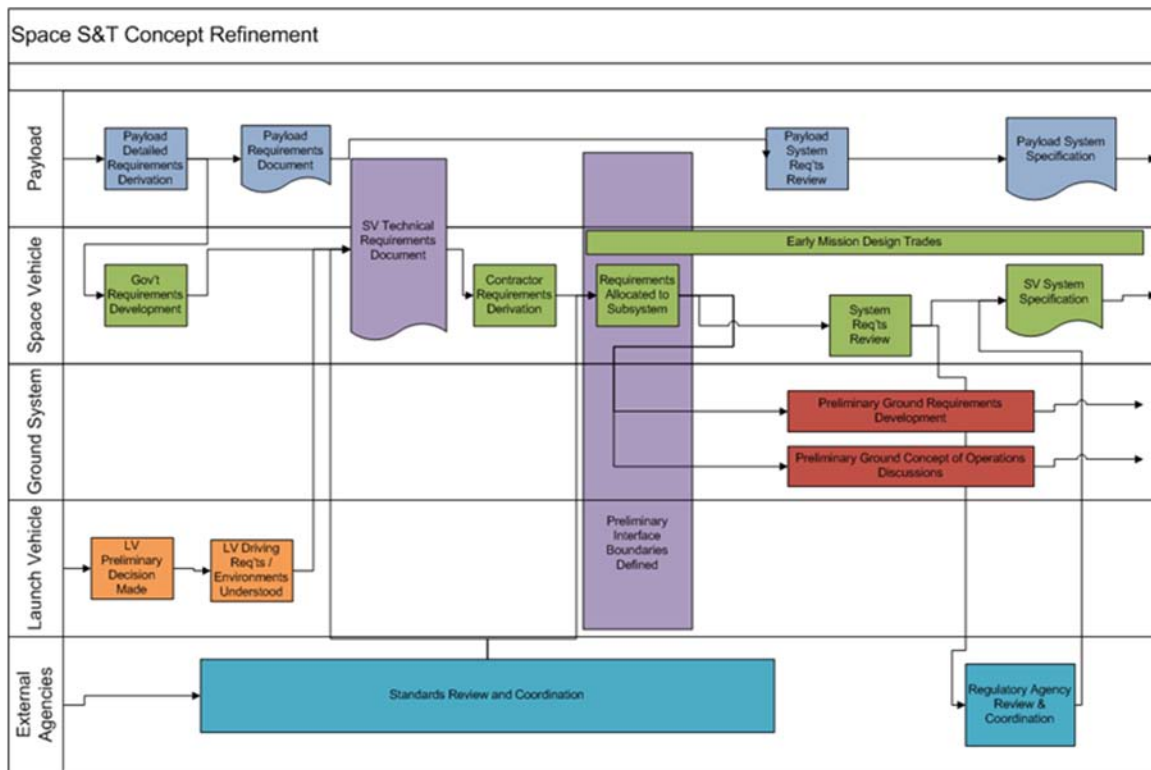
Space S&T Concept Refinement

Payload

Payload Detailed Requirements Derivation

Payload Requirements Document

Payload System Req'ts Review

Payload System Specification

Space Vehicle

SV Technical Requirements Document

Early Mission Design Trades

Gov't Requirements Development

Contractor Requirements Derivation

Requirements Allocated to Subsystem

System Req'ts Review

SV System Specification

Ground System

Preliminary Ground Requirements Development

Preliminary Ground Concept of Operations Discussions

Launch Vehicle

LV Preliminary Decision Made

LV Driving Req'ts / Environments Understood

Preliminary Interface Boundaries Defined

External Agencies

Standards Review and Coordination

Regulatory Agency Review & Coordination